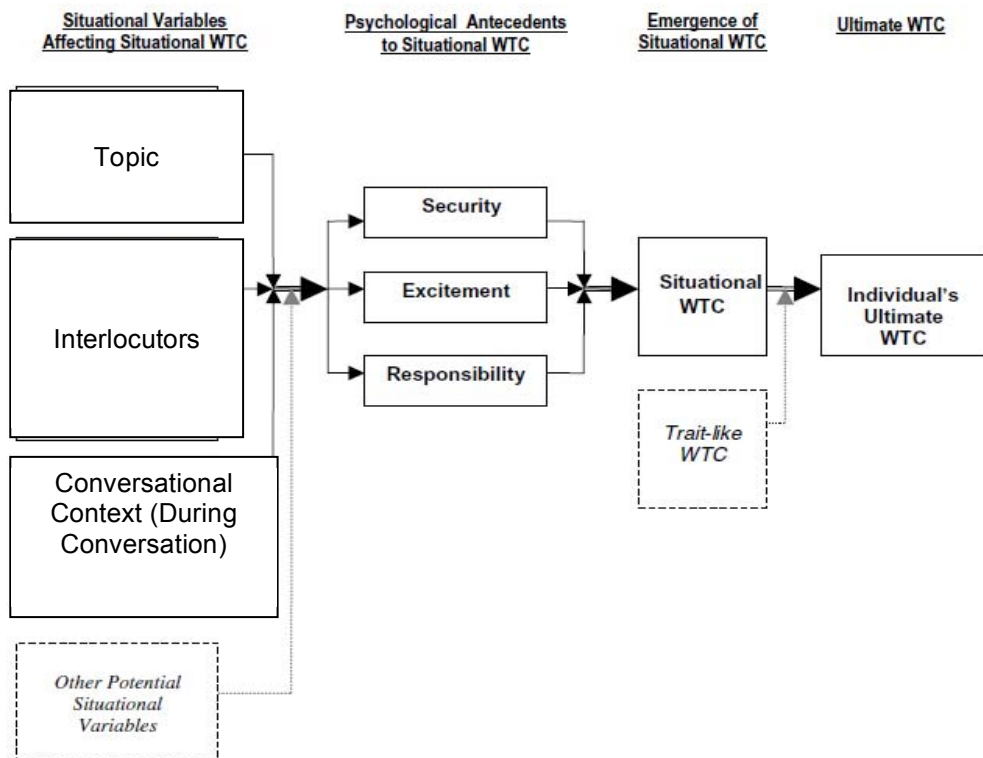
Situational Variables Affecting Situational WTC

Psychological Antecedents to Situational WTC

Emergence of Situational WTC

Ultimate WTC

Topic

Interlocutors

Conversational Context (During Conversation)

Other Potential Situational Variables

Security

Excitement

Responsibility

Situational WTC

Trait-like WTC

Individual's Ultimate WTC